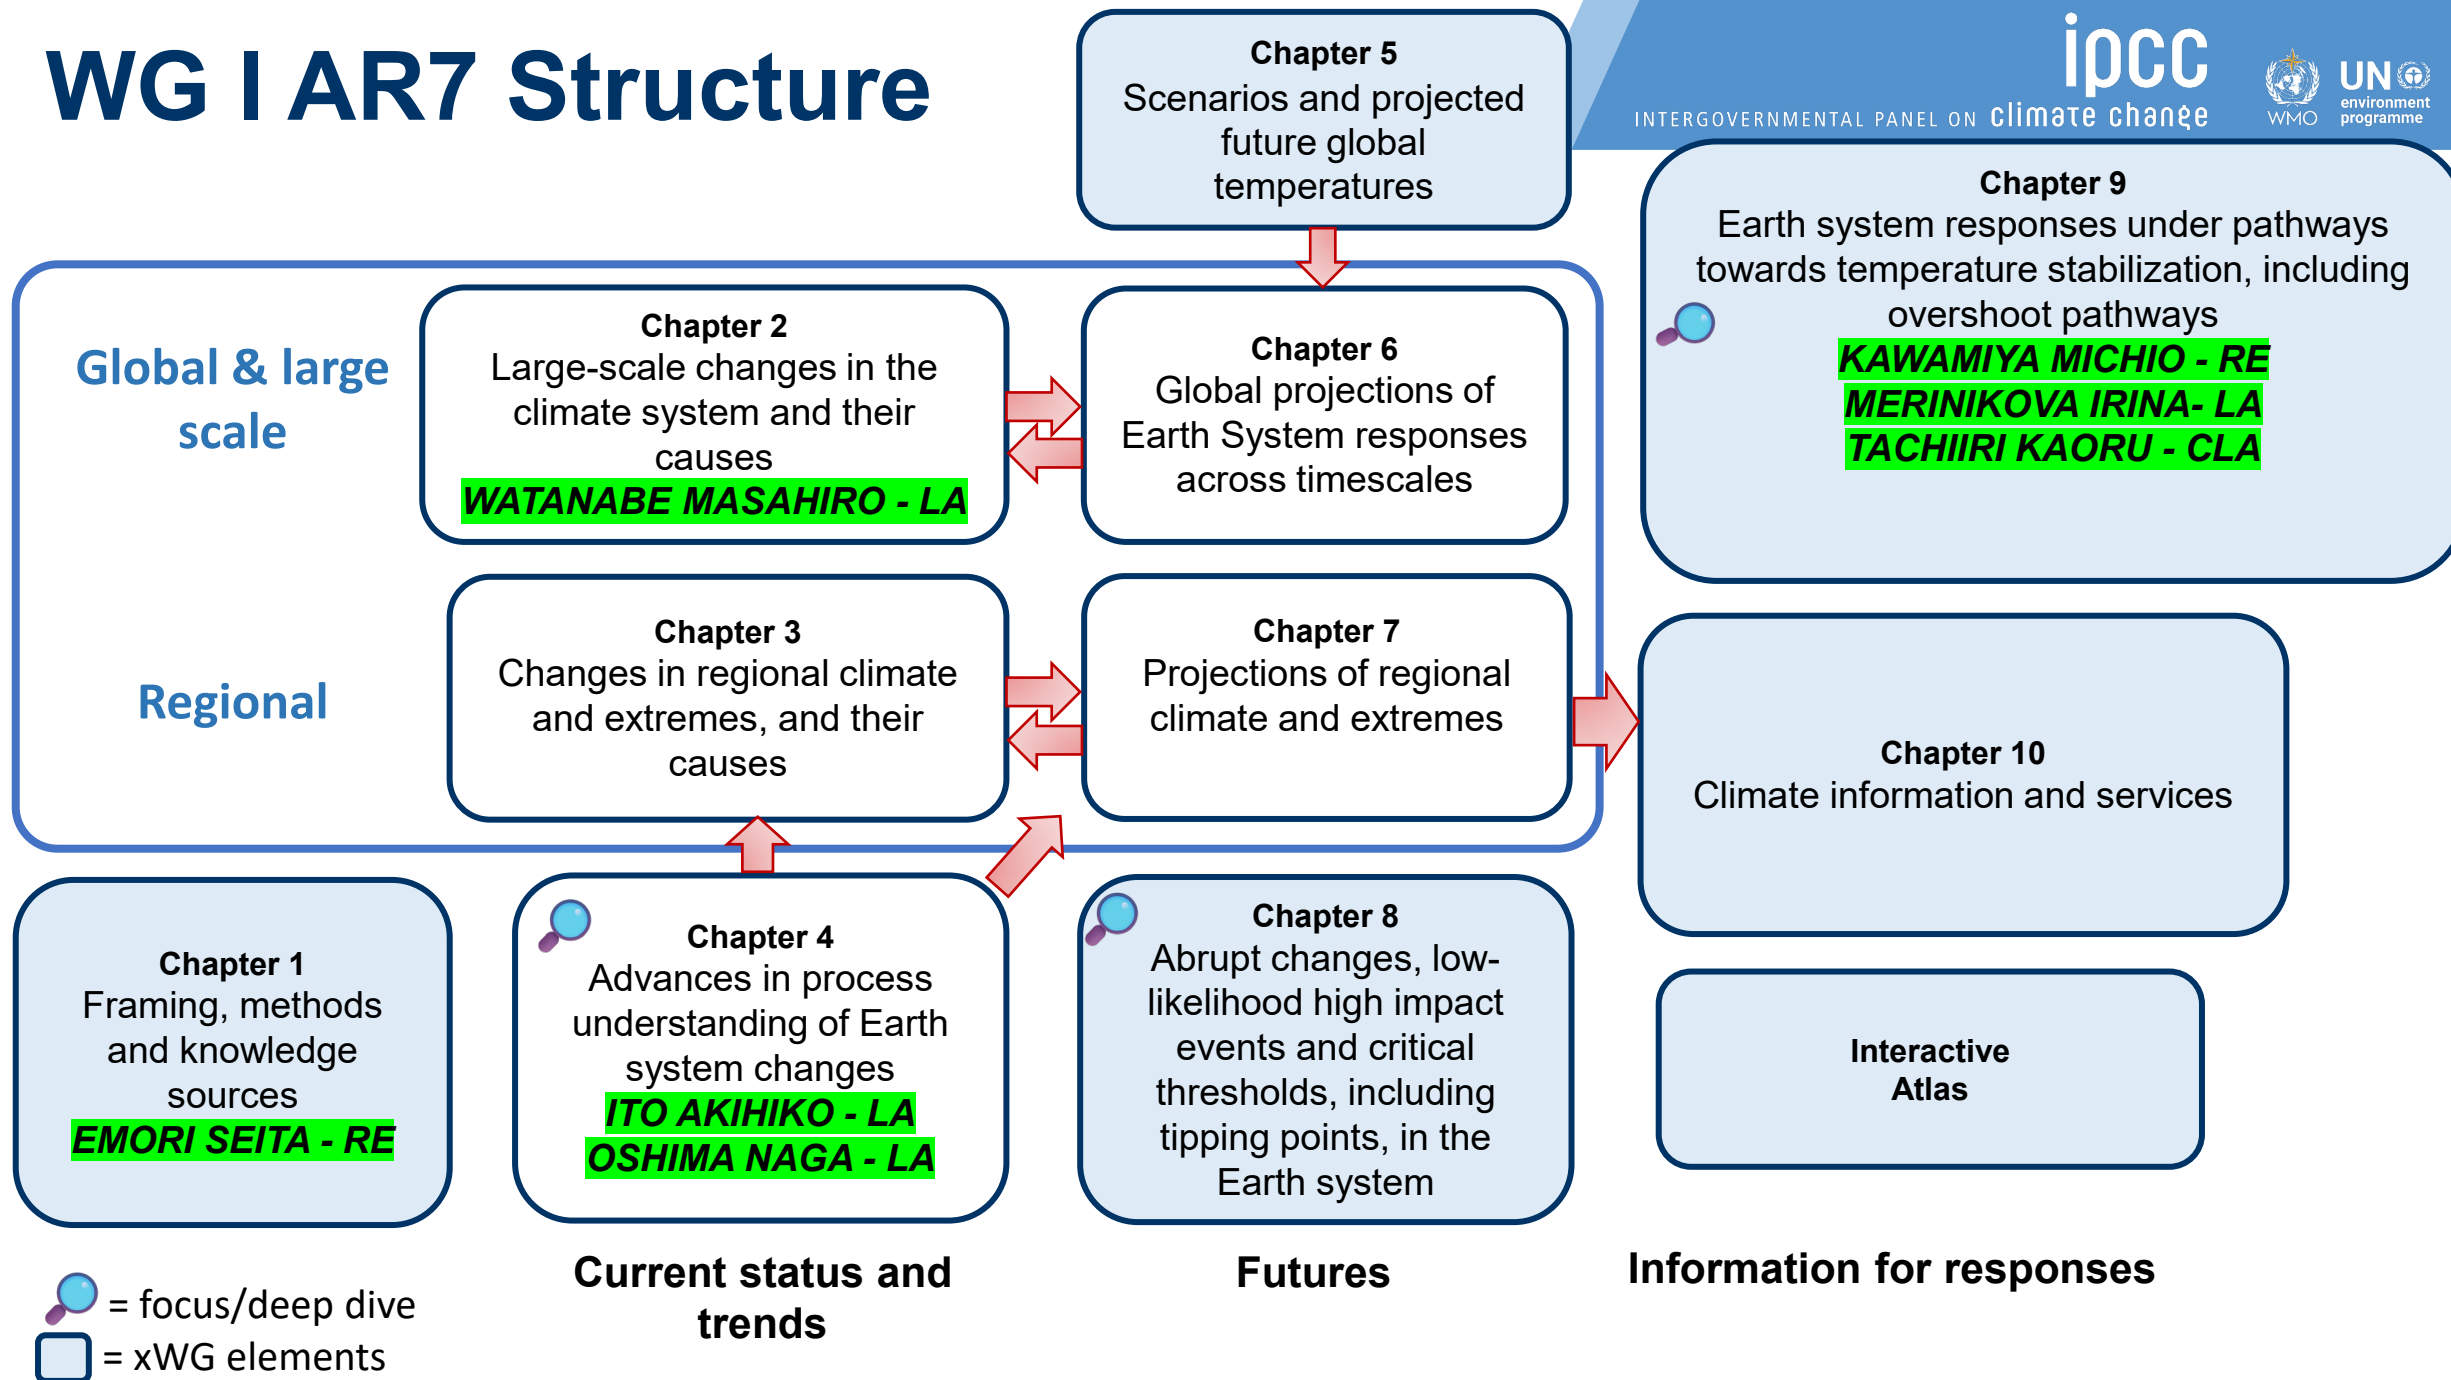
WG I AR7 Structure

Chapter 5
Scenarios and projected future global temperatures

ipcc
INTERGOVERNMENTAL PANEL ON climate change
WMO
UN environment programme

Chapter 9
Earth system responses under pathways towards temperature stabilization, including overshoot pathways
KAWAMIYA MICHIO - RE
MERINIKOVA IRINA- LA
TACHIIRI KAORU - CLA

Global & large scale

Chapter 2
Large-scale changes in the climate system and their causes
WATANABE MASAHIRO - LA

Chapter 6
Global projections of Earth System responses across timescales

Regional

Chapter 3
Changes in regional climate and extremes, and their causes

Chapter 7
Projections of regional climate and extremes

Chapter 10
Climate information and services

Chapter 1
Framing, methods and knowledge sources
EMORI SEITA - RE

Chapter 4
Advances in process understanding of Earth system changes
ITO AKIHIKO - LA
OSHIMA NAGA - LA

Chapter 8
Abrupt changes, low-likelihood high impact events and critical thresholds, including tipping points, in the Earth system

Interactive Atlas

= focus/deep dive
= xWG elements

Current status and trends

Futures

Information for responses